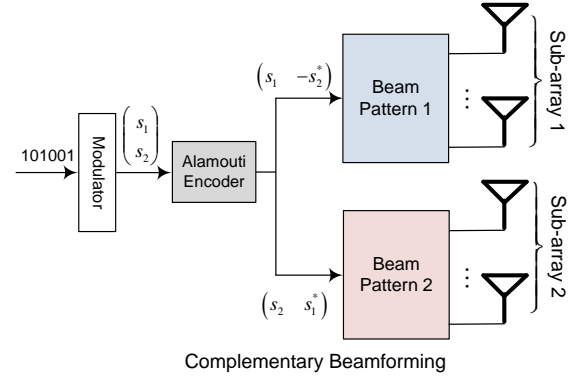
101001

Modulator

$\begin{pmatrix} s_1 \\ s_2 \end{pmatrix}$

Alamouti Encoder

$\begin{pmatrix} s_1 & -s_2^* \end{pmatrix}$

Beam Pattern 1

Sub-array 1

$\begin{pmatrix} s_2 & s_1^* \end{pmatrix}$

Beam Pattern 2

Sub-array 2

Complementary Beamforming